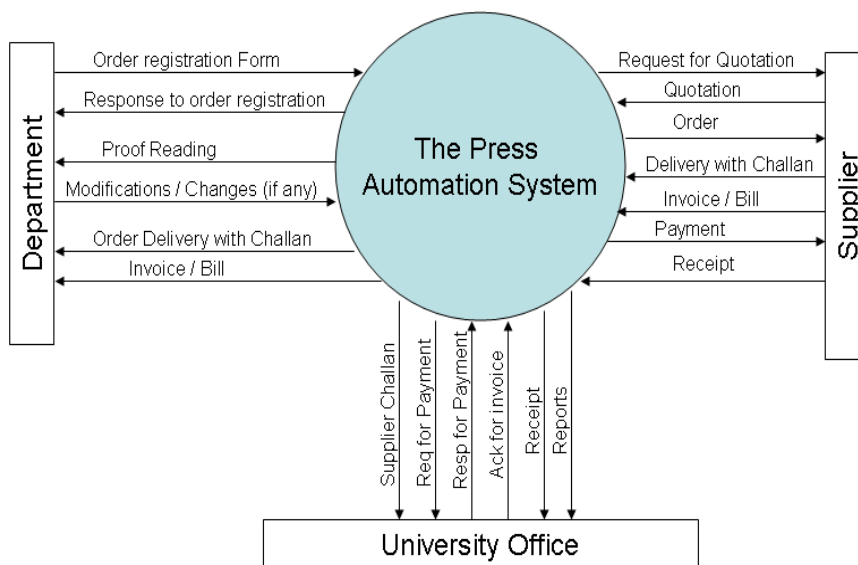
Department

Order registration Form
Response to order registration
Proof Reading
Modifications / Changes (if any)
Order Delivery with Challan
Invoice / Bill

The Press Automation System

Request for Quotation
Quotation
Order
Delivery with Challan
Invoice / Bill
Payment
Receipt

Supplier

Supplier Challan
Req for Payment
Resp for Payment
Ack for invoice
Receipt
Reports

University Office